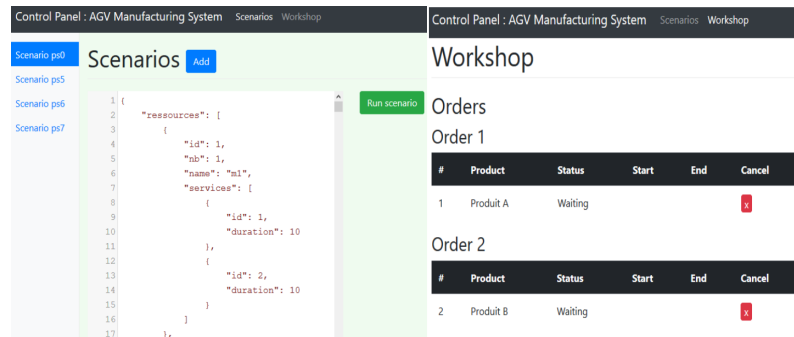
Control Panel : AGV Manufacturing System Scenarios Workshop

Scenario ps0
Scenario ps5
Scenario ps6
Scenario ps7

Scenarios Add

Run scenario

1 {
2 "ressources": [
3 {
4 "id": 1,
5 "nb": 1,
6 "name": "m1",
7 "services": [
8 {
9 "id": 1,
10 "duration": 10
11 },
12 {
13 "id": 2,
14 "duration": 10
15 }
16 ]
17 },

Control Panel : AGV Manufacturing System Scenarios Workshop

Workshop

Orders

Order 1

| # | Product | Status | Start | End | Cancel |
|---|---|---|---|---|---|
| 1 | Produit A | Waiting | | | x |

Order 2

| # | Product | Status | Start | End | Cancel |
|---|---|---|---|---|---|
| 2 | Produit B | Waiting | | | x |